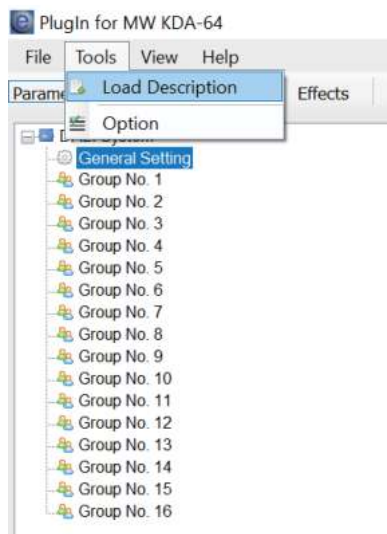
PlugIn for MW KDA-64

File Tools View Help

Parame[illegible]

Load Description

Option

Effects

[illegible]

General Setting
Group No. 1
Group No. 2
Group No. 3
Group No. 4
Group No. 5
Group No. 6
Group No. 7
Group No. 8
Group No. 9
Group No. 10
Group No. 11
Group No. 12
Group No. 13
Group No. 14
Group No. 15
Group No. 16